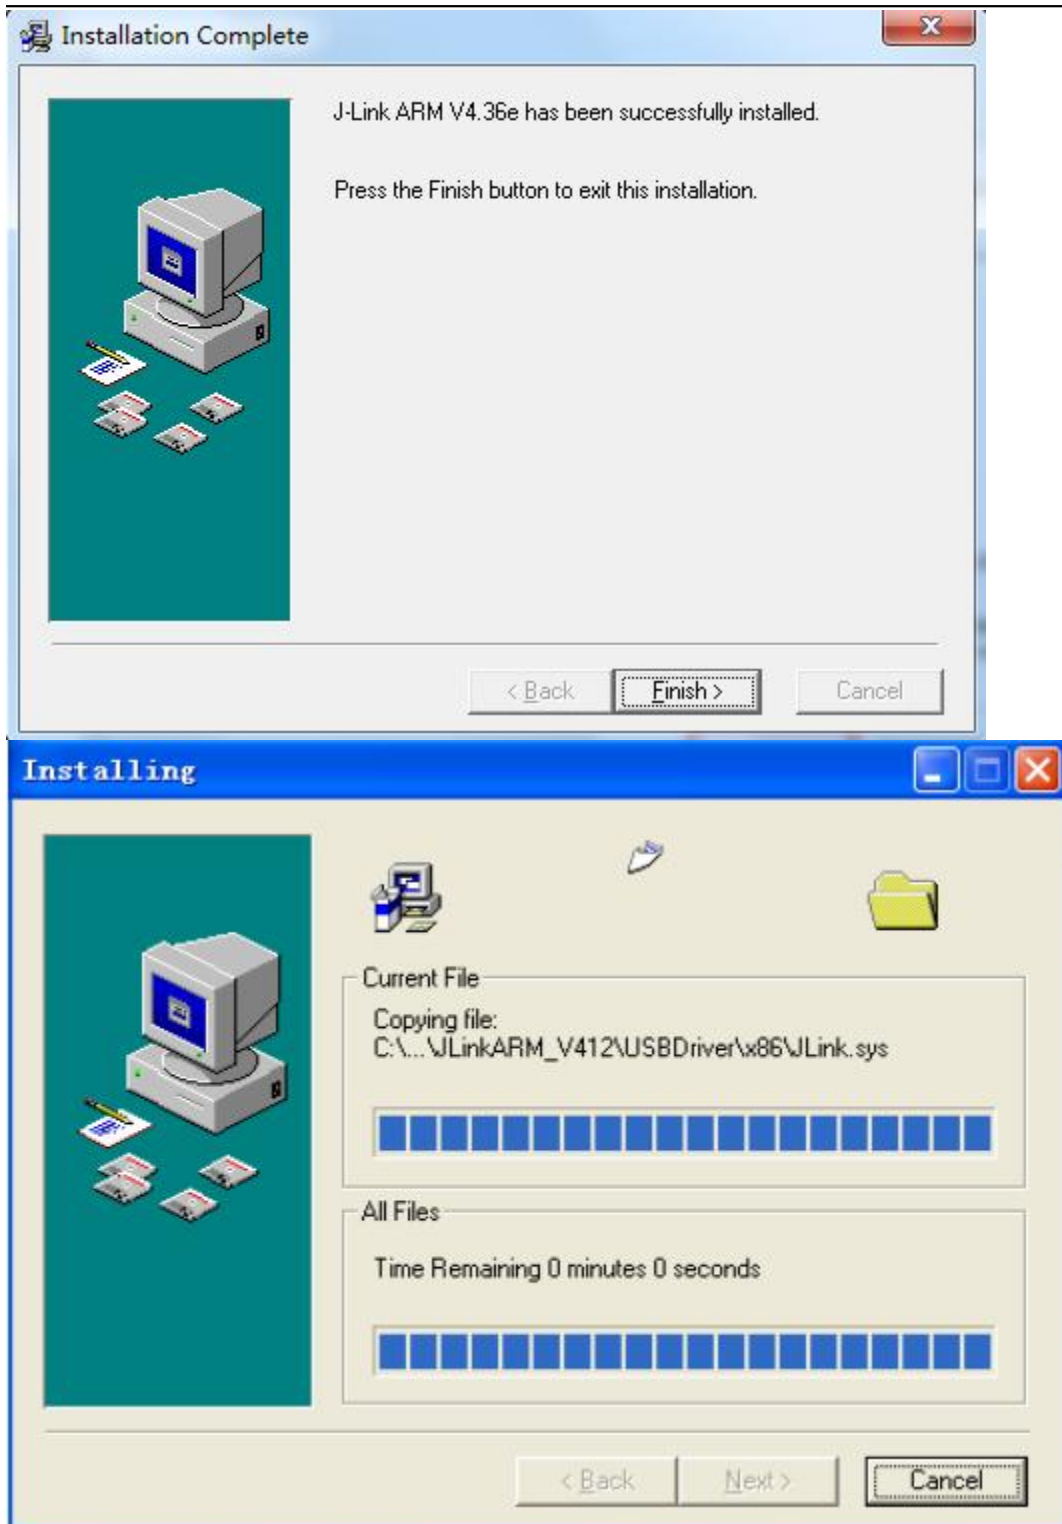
Installation Complete

J-Link ARM V4.36e has been successfully installed.

Press the Finish button to exit this installation.

< Back
Finish >
Cancel

Installing

Current File

Copying file:
C:\...\JLinkARM_V412\USBDriver\x86\JLink.sys

All Files

Time Remaining 0 minutes 0 seconds

< Back
Next >
Cancel